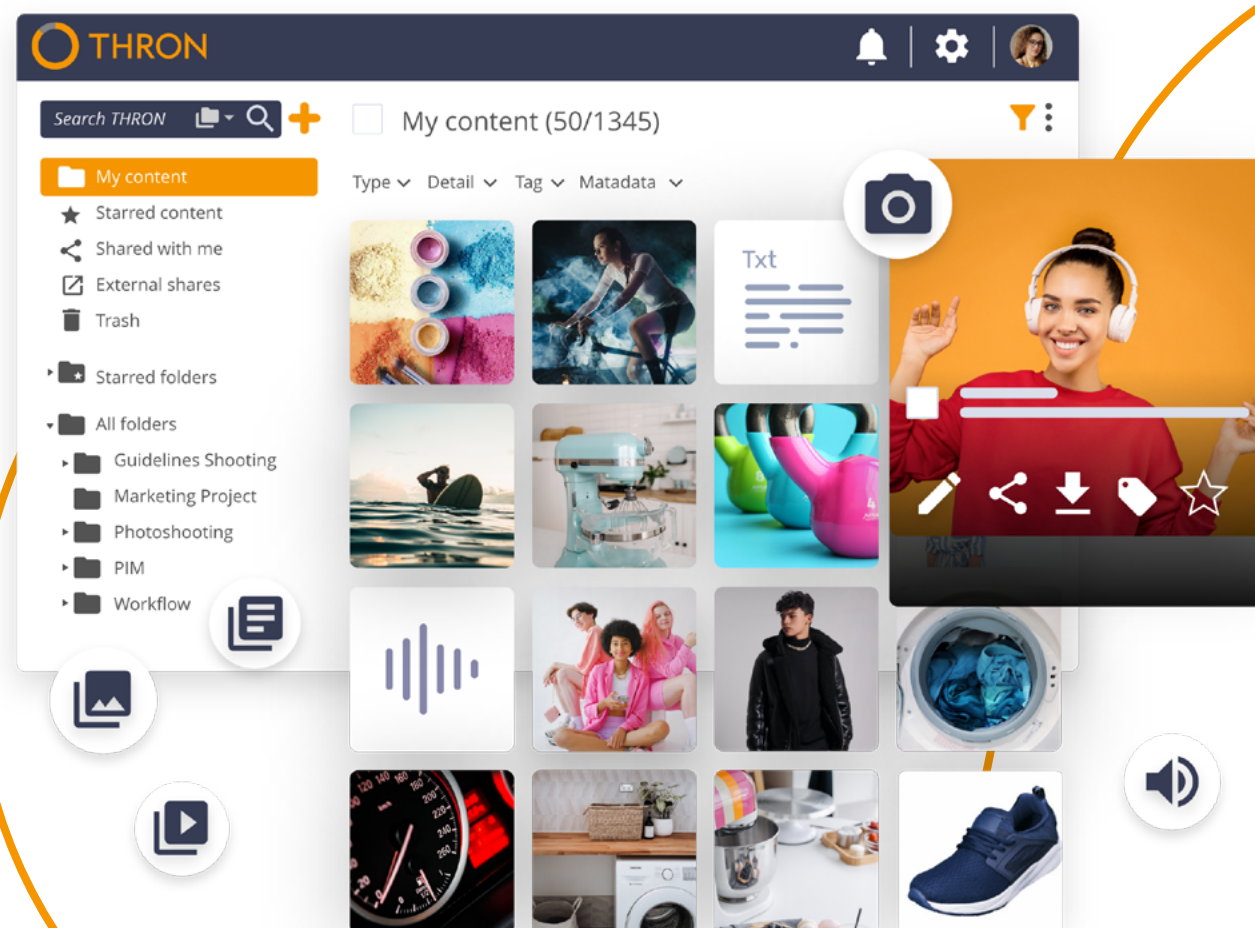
THRON

Search THRON

My content (50/1345)

Type Detail Tag Matadata

My content
Starred content
Shared with me
External shares
Trash

Starred folders

All folders
Guidelines Shooting
Marketing Project
Photoshooting
PIM
Workflow

Txt